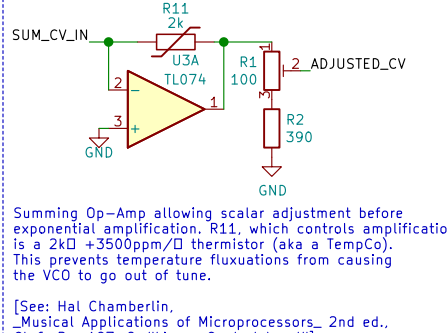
R11
2k
SUM_CV_IN
U3A
TL074
2
3
1
−
+
GND
R1
100
2
ADJUSTED_CV
R2
390
GND

Summing Op-Amp allowing scalar adjustment before exponential amplification. R11, which controls amplification, is a 2k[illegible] +3500ppm/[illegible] thermistor (aka a TempCo). This prevents temperature fluxuations from causing the VCO to go out of tune.

[See: Hal Chamberlin, _Musical Applications of Microprocessors_ 2nd ed.,